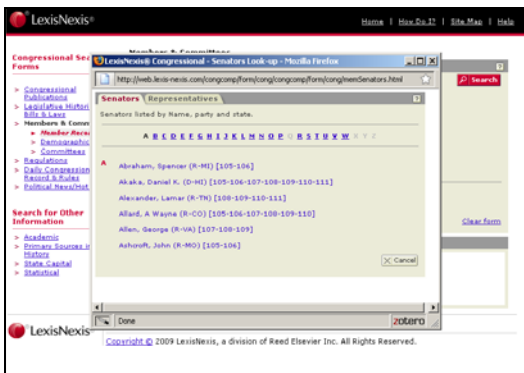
LexisNexis®

Home | How Do I? | Site Map | Help

Congressional Sea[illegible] Forms

Members & Committees

> Congressional Publications
> Legislative Histori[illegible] Bills & Laws
> Members & Comm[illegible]
» Member Reco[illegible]
» Demographic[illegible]
» Committees
> Regulations
> Daily Congressiona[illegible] Record & Rules
> Political News/Hot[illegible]

Search for Other Information

> Academic
> Primary Sources i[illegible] History
> State Capital
> Statistical

LexisNexis® Congressional - Senators Look-up - Mozilla Firefox

http://web.lexis-nexis.com/congcomp/form/congcomp/form/cong/memSenators.html

Senators | Representatives

Senators listed by Name, party and state.

A B C D E F G H I J K L M N O P Q R S T U V W X Y Z

A

Abraham, Spencer (R-MI) [105-106]

Akaka, Daniel K. (D-HI) [105-106-107-108-109-110-111]

Alexander, Lamar (R-TN) [108-109-110-111]

Allard, A Wayne (R-CO) [105-106-107-108-109-110]

Allen, George (R-VA) [107-108-109]

Ashcroft, John (R-MO) [105-106]

Cancel

Done

zotero

Search

Clear form

LexisNexis®

Copyright © 2009 LexisNexis, a division of Reed Elsevier Inc. All Rights Reserved.